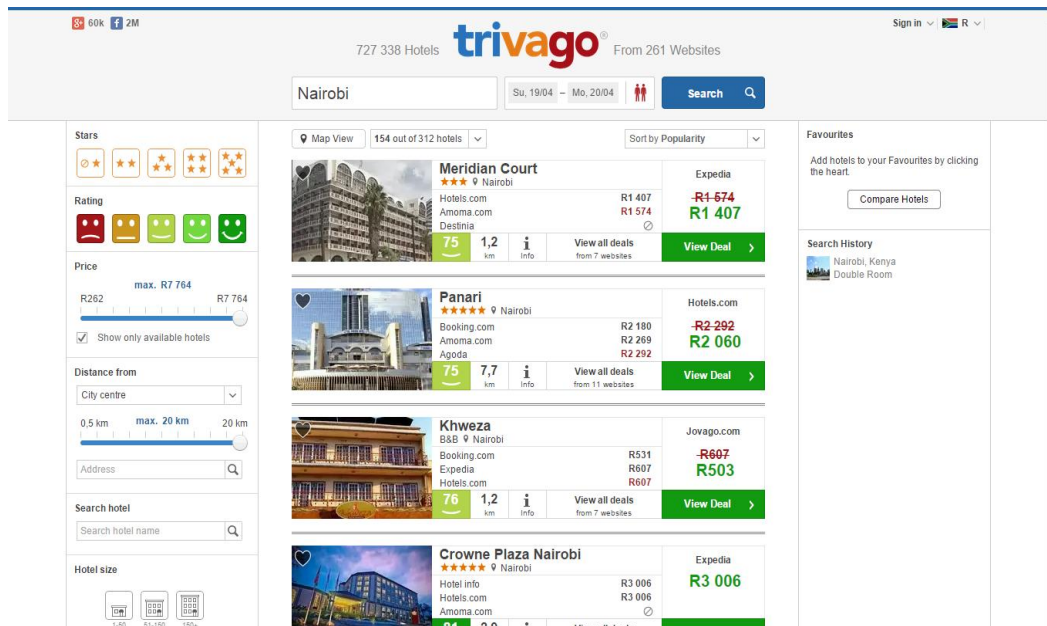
60k 2M

727 338 Hotels trivago From 261 Websites

Sign in R

Nairobi

Su, 19/04 – Mo, 20/04

Search

Stars

Rating

Price

max. R7 764

R262 R7 764

Show only available hotels

Distance from

City centre

0,5 km max. 20 km 20 km

Address

Search hotel

Search hotel name

Hotel size

Map View

154 out of 312 hotels

Sort by Popularity

Meridian Court
Nairobi

| | |
|---|---|
| Hotels.com | R1 407 |
| Amoma.com | R1 574 |
| Destinia | |

75
1,2 km
Info
View all deals from 7 websites

Expedia
R1 574
R1 407
View Deal

Panari
Nairobi

| | |
|---|---|
| Booking.com | R2 180 |
| Amoma.com | R2 269 |
| Agoda | R2 292 |

75
7,7 km
Info
View all deals from 11 websites

Hotels.com
R2 292
R2 060
View Deal

Khweza
B&B Nairobi

| | |
|---|---|
| Booking.com | R531 |
| Expedia | R607 |
| Hotels.com | R607 |

76
1,2 km
Info
View all deals from 7 websites

Jovago.com
R607
R503
View Deal

Crowne Plaza Nairobi
Nairobi

| | |
|---|---|
| Hotel info | R3 006 |
| Hotels.com | R3 006 |
| Amoma.com | |

Expedia
R3 006

Favourites

Add hotels to your Favourites by clicking the heart.

Compare Hotels

Search History

Nairobi, Kenya
Double Room